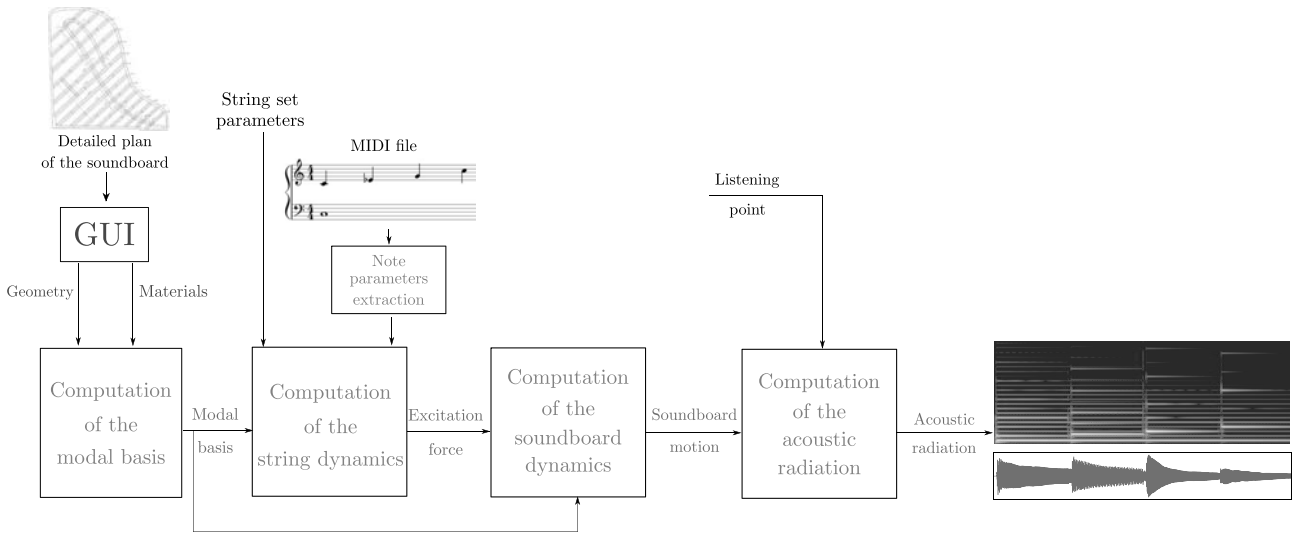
Detailed plan
of the soundboard

GUI

Geometry

Materials

String set
parameters

MIDI file

Note
parameters
extraction

Listening
point

Computation
of the
modal basis

Modal
basis

Computation
of the
string dynamics

Excitation
force

Computation
of the
soundboard
dynamics

Soundboard
motion

Computation
of the
acoustic
radiation

Acoustic
radiation